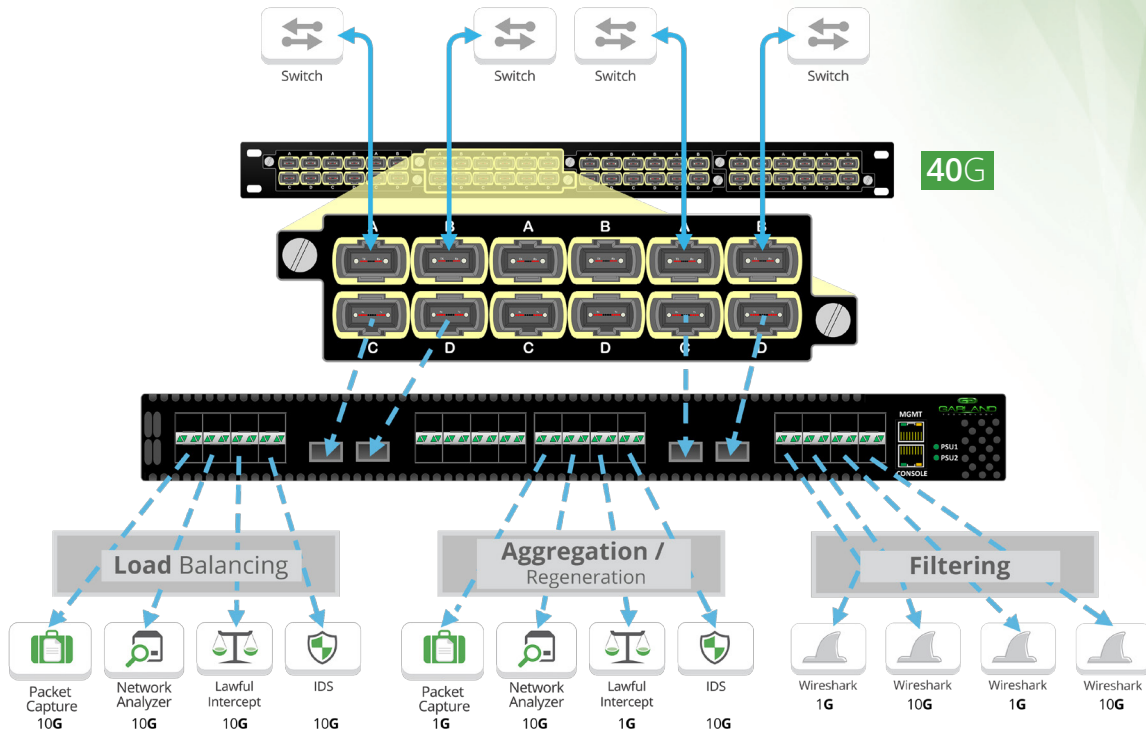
Switch
Switch
Switch
Switch

40G

A B A B A B
C D C D C D

MGMT
GARLAND
PSU1
PSU2
CONSOLE

Load Balancing

Aggregation / Regeneration

Filtering

Packet Capture 10G
Network Analyzer 10G
Lawful Intercept 10G
IDS 10G

Packet Capture 1G
Network Analyzer 10G
Lawful Intercept 1G
IDS 10G

Wireshark 1G
Wireshark 10G
Wireshark 1G
Wireshark 10G